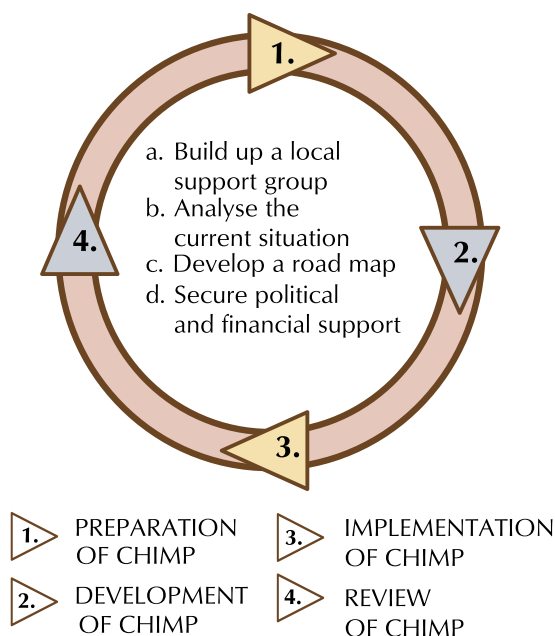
1.

a. Build up a local support group
b. Analyse the current situation
c. Develop a road map
d. Secure political and financial support

4.

2.

3.

1. PREPARATION OF CHIMP

3. IMPLEMENTATION OF CHIMP

2. DEVELOPMENT OF CHIMP

4. REVIEW OF CHIMP